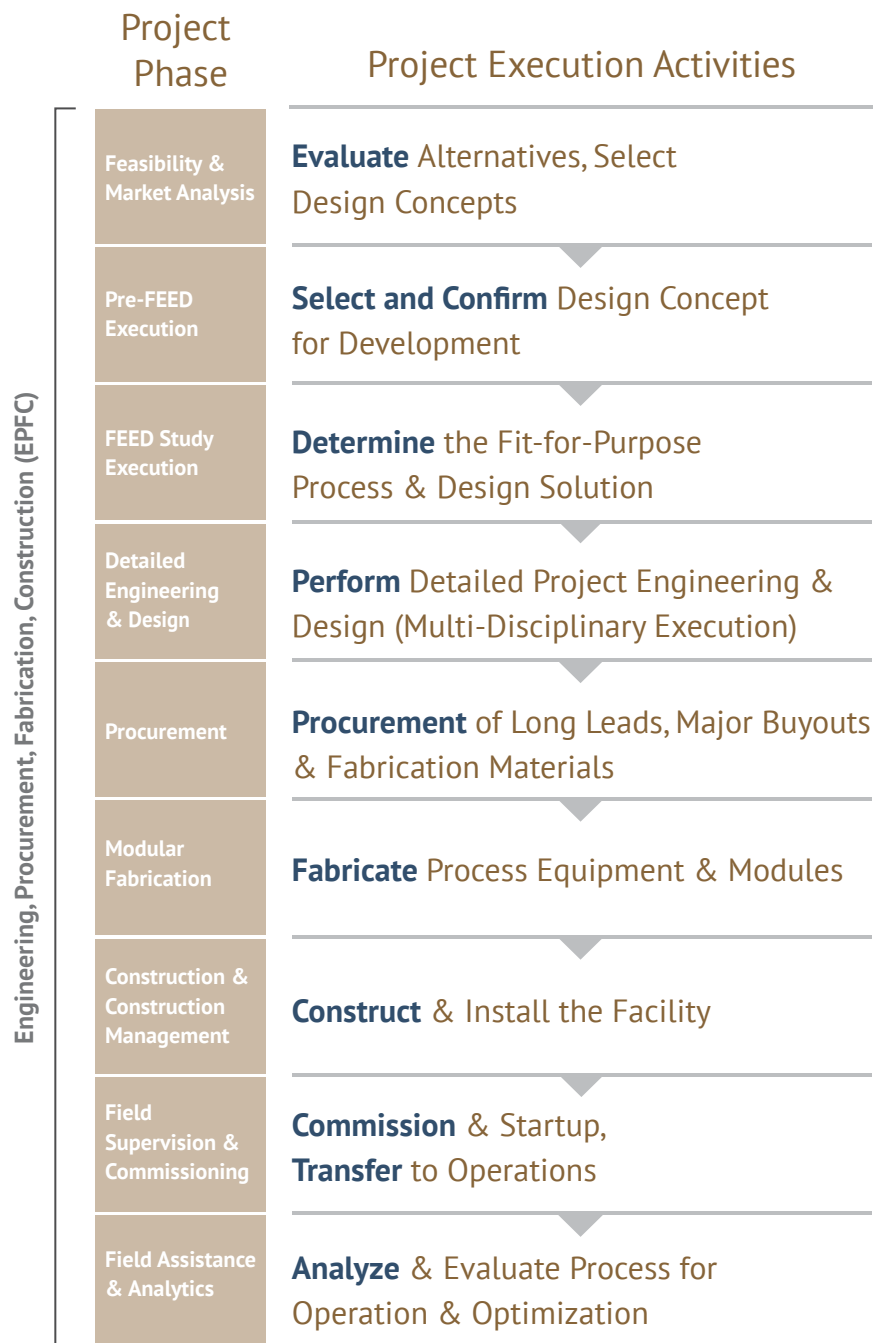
Project Phase

Project Execution Activities

Engineering, Procurement, Fabrication, Construction (EPFC)

| Project Phase | Project Execution Activities |
|---|---|
| Feasibility & Market Analysis | Evaluate Alternatives, Select Design Concepts |
| Pre-FEED Execution | Select and Confirm Design Concept for Development |
| FEED Study Execution | Determine the Fit-for-Purpose Process & Design Solution |
| Detailed Engineering & Design | Perform Detailed Project Engineering & Design (Multi-Disciplinary Execution) |
| Procurement | Procurement of Long Leads, Major Buyouts & Fabrication Materials |
| Modular Fabrication | Fabricate Process Equipment & Modules |
| Construction & Construction Management | Construct & Install the Facility |
| Field Supervision & Commissioning | Commission & Startup, Transfer to Operations |
| Field Assistance & Analytics | Analyze & Evaluate Process for Operation & Optimization |